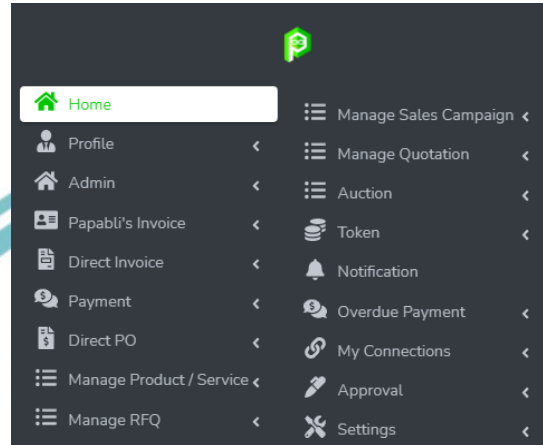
Home
Profile
Admin
Papabli's Invoice
Direct Invoice
Payment
Direct PO
Manage Product / Service
Manage RFQ

Manage Sales Campaign
Manage Quotation
Auction
Token
Notification
Overdue Payment
My Connections
Approval
Settings